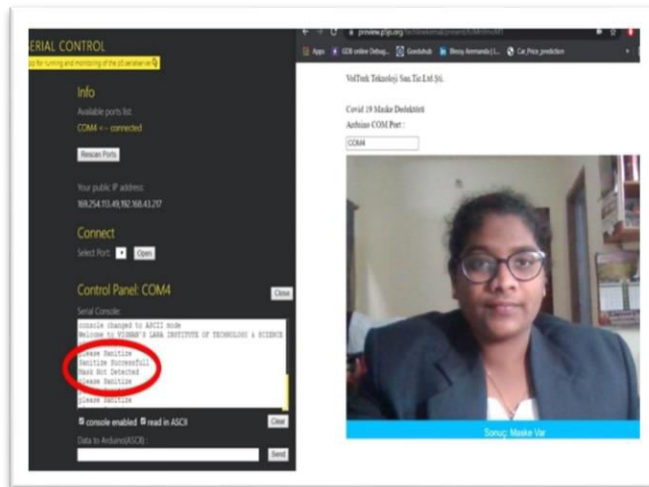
ERIAL CONTROL
app for running and monitoring of the p5.serialserver

Info
Available ports list:
COM4 <-- connected

Rescan Ports

Your public IP address:
169.254.113.49,192.168.43.217

Connect
Select Port: Open

Control Panel: COM4
Close

Serial Console:
console changed to ASCII mode
Welcome to VIGNAN'S LARA INSTITUTE OF TECHNOLOGY & SCIENCE
please Sanitize
Sanitize Successfull
Mask Not Detected
please Sanitize

please Sanitize

console enabled read in ASCII
Clear

Data to Arduino(ASCII):
Send

preview.p5js.org

Apps GDB online Debug... Geeksforgeeks Bhima Ammanda (1... Car_Price_prediction

VolTech Teknoloji San.Tic.Ltd.Şti.

Covid 19 Maske Dedektörü
Arduino COM Port :

COM4

Sonuç: Maske Var